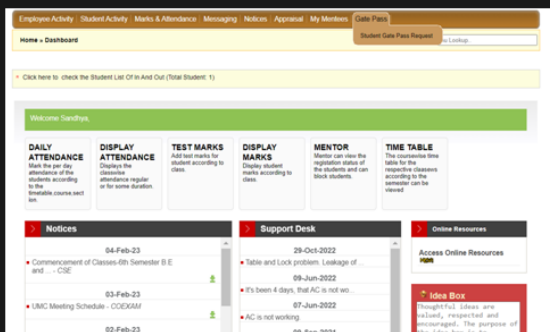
Employee Activity | Student Activity | Marks & Attendance | Messaging | Notices | Appraisal | My Mentees | Gate Pass

Student Gate Pass Request

Home » Dashboard

Lookup

Click here to check the Student List Of In And Out (Total Student: 1)

Welcome Sandhya,

DAILY ATTENDANCE
Mark the per day attendance of the students according to the timetable,course,section.

DISPLAY ATTENDANCE
Displays the classwise attendance regular or for some duration.

TEST MARKS
Add test marks for student according to class.

DISPLAY MARKS
Display student marks according to class.

MENTOR
Mentor can view the registation status of the students and can block students.

TIME TABLE
The coursewise time table for the respective classess according to the semester can be viewed

Notices

04-Feb-23
Commencement of Classes-6th Semester B.E and ... - CSE

03-Feb-23
UMC Meeting Schedule - CODEXAM

02-Feb-23

Support Desk

29-Oct-2022
Table and Lock problem. Leakage of ...

09-Jun-2022
It's been 4 days, that AC is not wo...

07-Jun-2022
AC is not working

Online Resources

Access Online Resources

Idea Box
Thoughtful ideas are valued, respected and encouraged. The purpose of